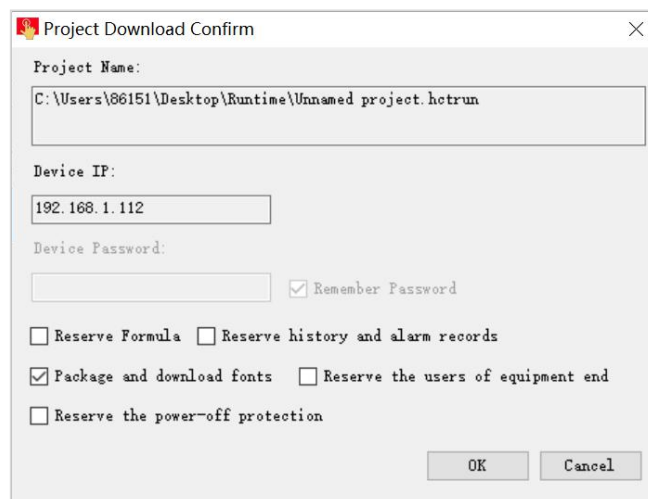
Project Download Confirm

Project Name:

C:\Users\86151\Desktop\Runtime\Unnamed project.hctrun

Device IP:

192.168.1.112

Device Password:

Remember Password

Reserve Formula

Reserve history and alarm records

Package and download fonts

Reserve the users of equipment end

Reserve the power-off protection

OK

Cancel